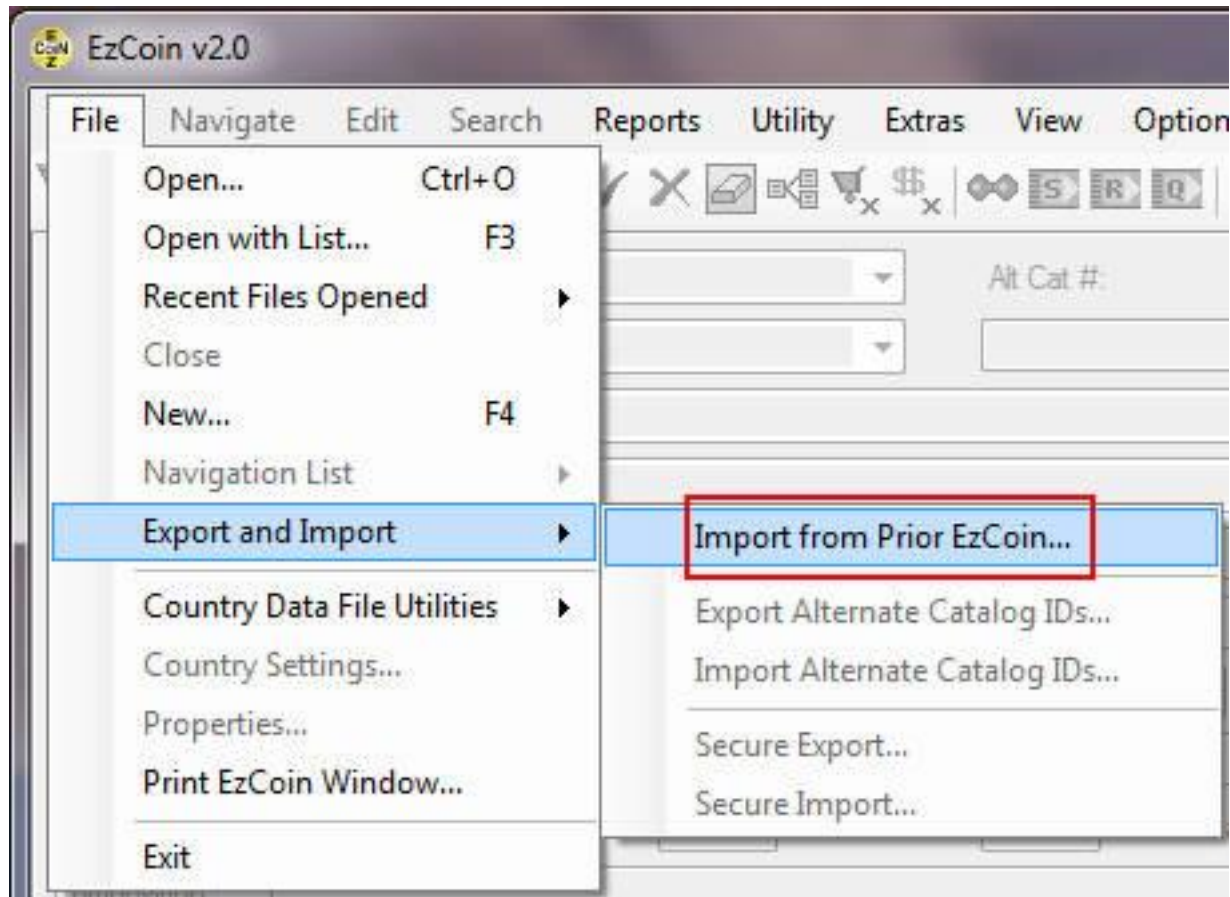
EzCoin v2.0

File Navigate Edit Search Reports Utility Extras View Option

Open... Ctrl+O
Open with List... F3
Recent Files Opened
Close
New... F4
Navigation List
Export and Import
Country Data File Utilities
Country Settings...
Properties...
Print EzCoin Window...
Exit

Import from Prior EzCoin...
Export Alternate Catalog IDs...
Import Alternate Catalog IDs...
Secure Export...
Secure Import...

Alt Cat #: